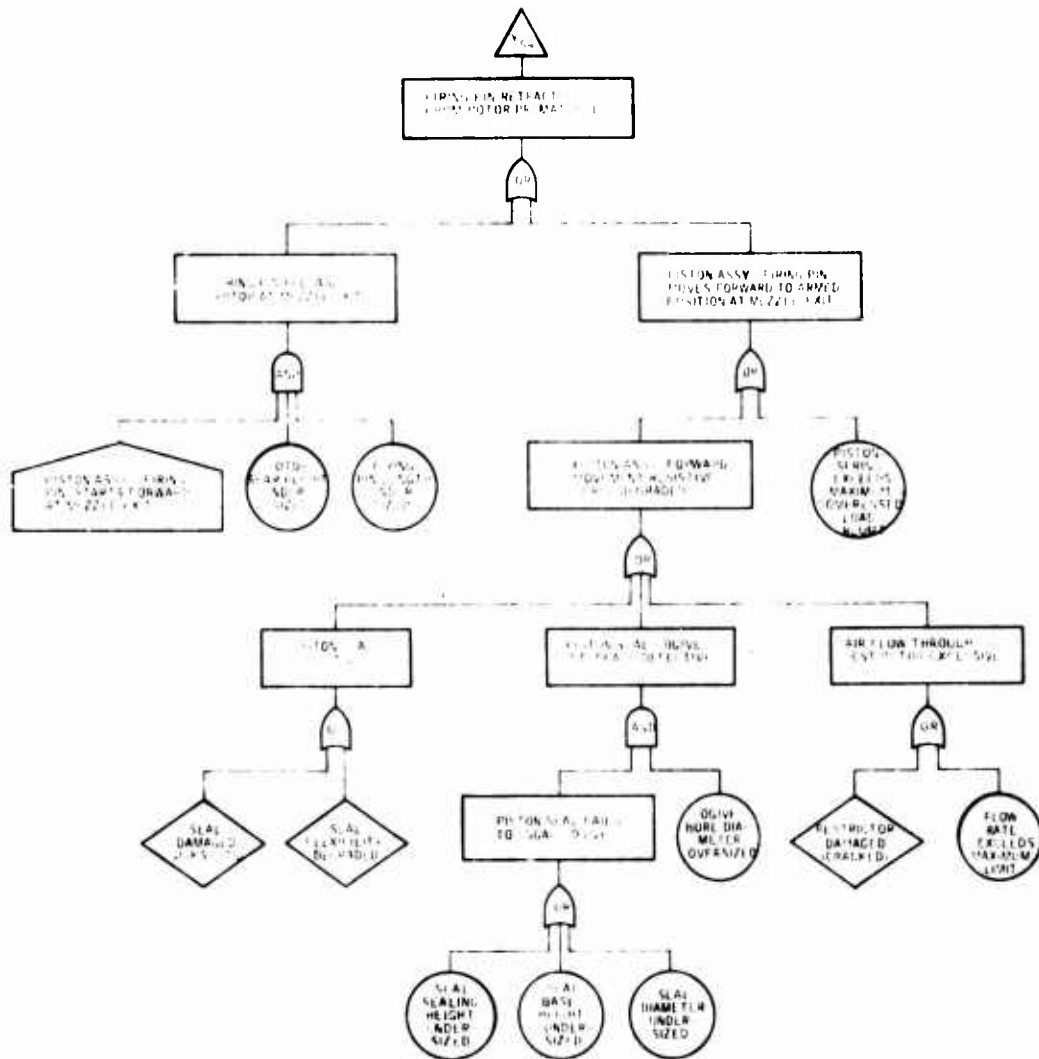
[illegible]

FIRING PIN RETRACT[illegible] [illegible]OTOR PR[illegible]MAT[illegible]

OR

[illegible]

PISTON ASSY - FIRING PIN MOVES FORWARD TO ARMED POSITION AT MUZZLE EXIT

AND

OR

PISTON ASSY - FIRING PIN STARTS FORWARD AT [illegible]

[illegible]

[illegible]

PISTON ASSY FORWARD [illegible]

PISTON SPRING EXCEEDS MAXIMUM OVERSIZED LOAD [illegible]

OR

PISTON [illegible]

PISTON SEAL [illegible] OGIVE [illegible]

AIR FLOW THROUGH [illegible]

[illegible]

AND

OR

SEAL DAMAGED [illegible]

SEAL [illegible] DEGRADED

PISTON SEAL FAILS TO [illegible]

OGIVE BORE DIAMETER OVERSIZED

RESTRICTOR DAMAGED (CRACKED)

FLOW RATE EXCEEDS MAXIMUM LIMIT

OR

SEAL SEALING HEIGHT UNDER SIZED

SEAL BASE HEIGHT UNDER SIZED

SEAL DIAMETER UNDER SIZED